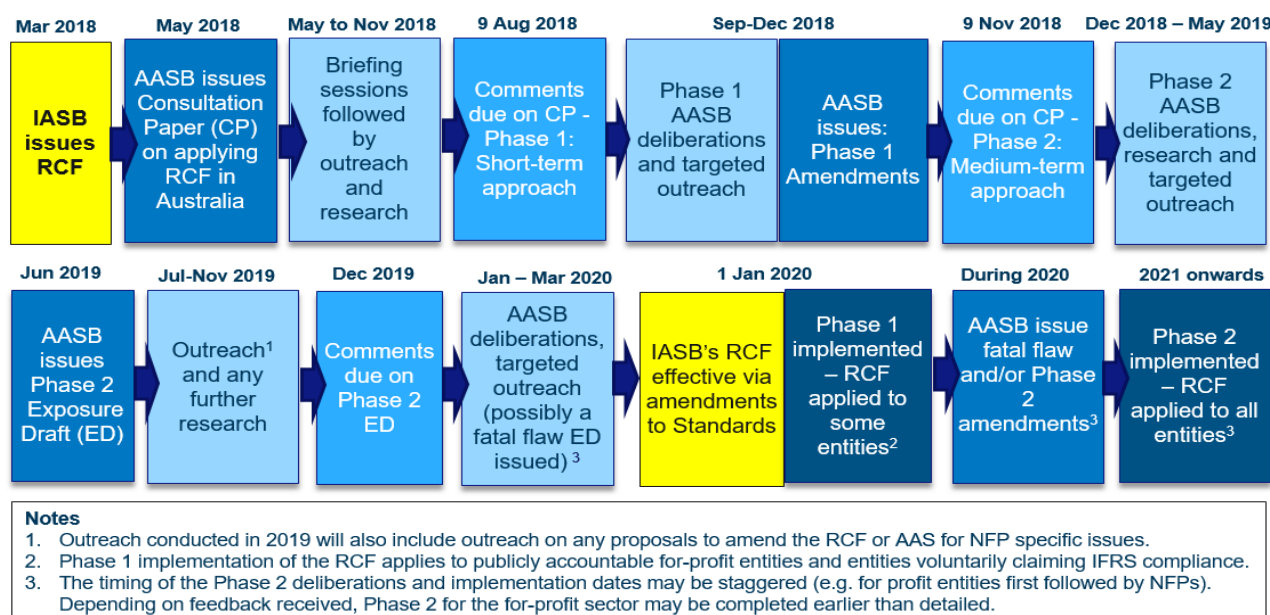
Mar 2018
IASB issues RCF

May 2018
AASB issues Consultation Paper (CP) on applying RCF in Australia

May to Nov 2018
Briefing sessions followed by outreach and research

9 Aug 2018
Comments due on CP - Phase 1: Short-term approach

Sep-Dec 2018
Phase 1 AASB deliberations and targeted outreach

AASB issues: Phase 1 Amendments

9 Nov 2018
Comments due on CP - Phase 2: Medium-term approach

Dec 2018 – May 2019
Phase 2 AASB deliberations, research and targeted outreach

Jun 2019
AASB issues Phase 2 Exposure Draft (ED)

Jul-Nov 2019
Outreach$^1$ and any further research

Dec 2019
Comments due on Phase 2 ED

Jan – Mar 2020
AASB deliberations, targeted outreach (possibly a fatal flaw ED issued) $^3$

1 Jan 2020
IASB's RCF effective via amendments to Standards

Phase 1 implemented – RCF applied to some entities$^2$

During 2020
AASB issue fatal flaw and/or Phase 2 amendments$^3$

2021 onwards
Phase 2 implemented – RCF applied to all entities$^3$

Notes
1. Outreach conducted in 2019 will also include outreach on any proposals to amend the RCF or AAS for NFP specific issues.
2. Phase 1 implementation of the RCF applies to publicly accountable for-profit entities and entities voluntarily claiming IFRS compliance.
3. The timing of the Phase 2 deliberations and implementation dates may be staggered (e.g. for profit entities first followed by NFPs). Depending on feedback received, Phase 2 for the for-profit sector may be completed earlier than detailed.